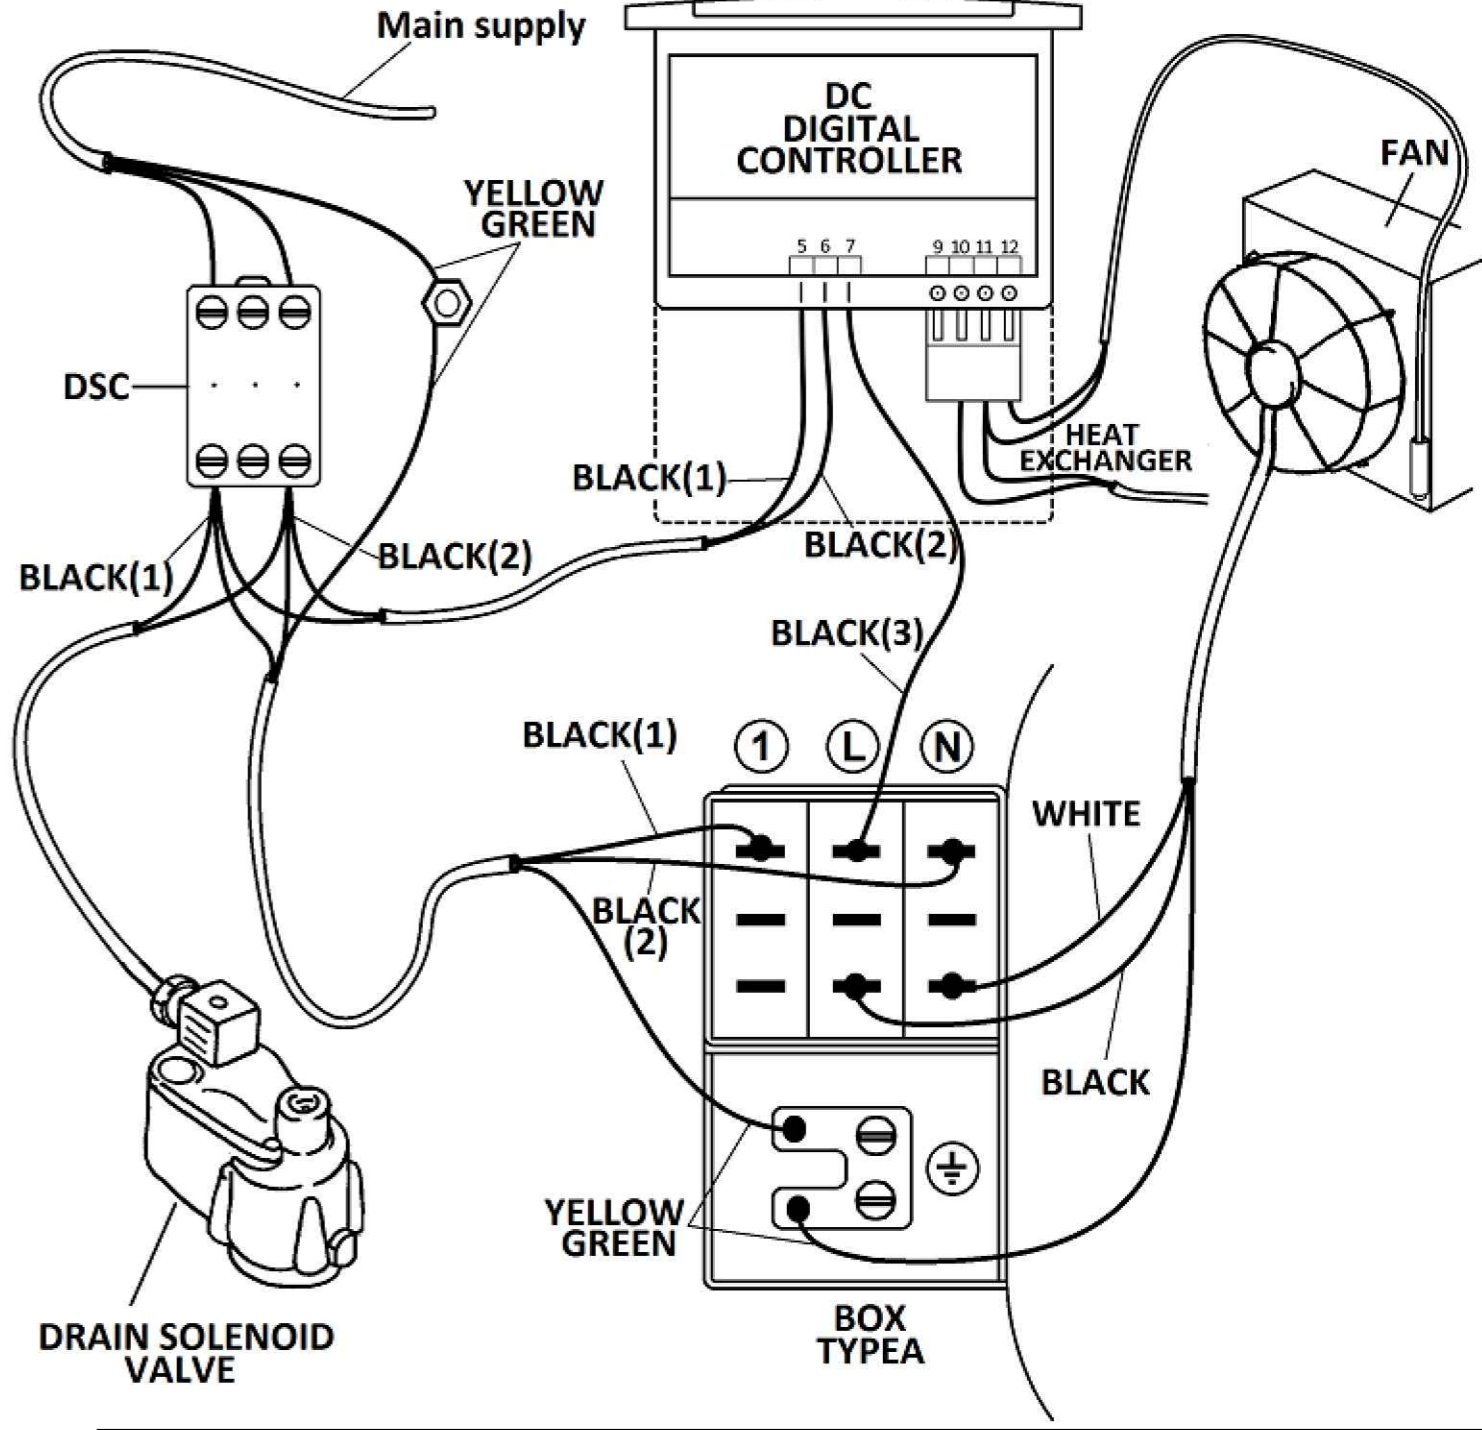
Main supply

DC DIGITAL CONTROLLER

5 6 7

9 10 11 12

FAN

YELLOW GREEN

DSC

HEAT EXCHANGER

BLACK(1)

BLACK(2)

BLACK(1)

BLACK(2)

BLACK(3)

BLACK(1)

1 L N

WHITE

BLACK (2)

BLACK

YELLOW GREEN

DRAIN SOLENOID VALVE

BOX TYPEA